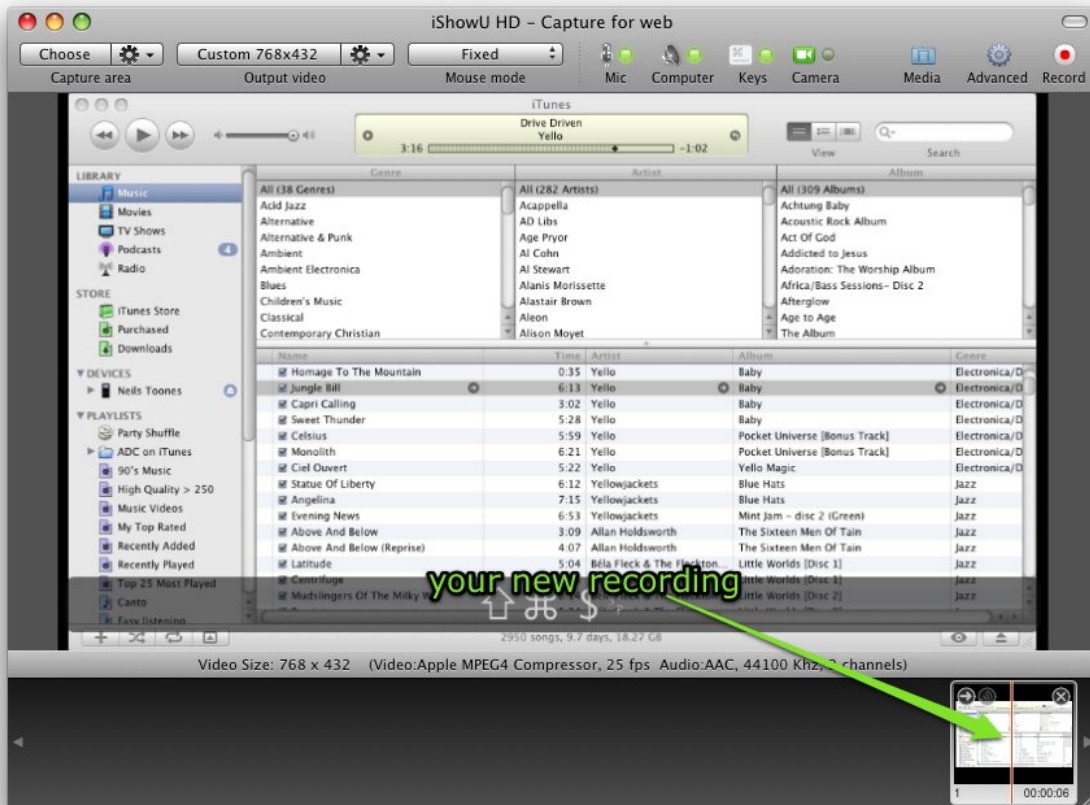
iShowU HD - Capture for web

Choose | Custom 768x432 | Fixed
Capture area | Output video | Mouse mode | Mic | Computer | Keys | Camera | Media | Advanced | Record

iTunes

Drive Driven
Yello
3:16 -1:02

View Search

| Genre | Artist | Album |
|---|---|---|
| All (38 Genres) | All (282 Artists) | All (309 Albums) |
| Acid Jazz | Acappella | Achtung Baby |
| Alternative | AD Libs | Acoustic Rock Album |
| Alternative & Punk | Age Pryor | Act Of God |
| Ambient | Al Cohn | Addicted to Jesus |
| Ambient Electronica | Al Stewart | Adoration: The Worship Album |
| Blues | Alanis Morissette | Africa/Bass Sessions- Disc 2 |
| Children's Music | Alastair Brown | Afterglow |
| Classical | Aleon | Age to Age |
| Contemporary Christian | Alison Moyet | The Album |

LIBRARY
Music
Movies
TV Shows
Podcasts 4
Radio
STORE
iTunes Store
Purchased
Downloads
DEVICES
Neils Toones
PLAYLISTS
Party Shuffle
ADC on iTunes
90's Music
High Quality > 250
Music Videos
My Top Rated
Recently Added
Recently Played
Top 25 Most Played
Canto
Easy listening

| Name | Time | Artist | Album | Genre |
|---|---|---|---|---|
| Homage To The Mountain | 0:35 | Yello | Baby | Electronica/D |
| Jungle Bill | 6:13 | Yello | Baby | Electronica/D |
| Capri Calling | 3:02 | Yello | Baby | Electronica/D |
| Sweet Thunder | 5:28 | Yello | Baby | Electronica/D |
| Celsius | 5:59 | Yello | Pocket Universe [Bonus Track] | Electronica/D |
| Monolith | 6:21 | Yello | Pocket Universe [Bonus Track] | Electronica/D |
| Ciel Ouvert | 5:22 | Yello | Yello Magic | Electronica/D |
| Statue Of Liberty | 6:12 | Yellowjackets | Blue Hats | Jazz |
| Angelina | 7:15 | Yellowjackets | Blue Hats | Jazz |
| Evening News | 6:53 | Yellowjackets | Mint Jam - disc 2 (Green) | Jazz |
| Above And Below | 3:09 | Allan Holdsworth | The Sixteen Men Of Tain | Jazz |
| Above And Below (Reprise) | 4:07 | Allan Holdsworth | The Sixteen Men Of Tain | Jazz |
| Latitude | 5:04 | Béla Fleck & The Flecktones | Little Worlds [Disc 1] | Jazz |
| Centrifuge | | | Little Worlds [Disc 1] | Jazz |
| Mudslingers Of The Milky W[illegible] | | | Little Worlds [Disc 2] | Jazz |

your new recording

2950 songs, 9.7 days, 18.27 GB

Video Size: 768 x 432 (Video:Apple MPEG4 Compressor, 25 fps Audio:AAC, 44100 Khz, 2 channels)

1 00:00:06